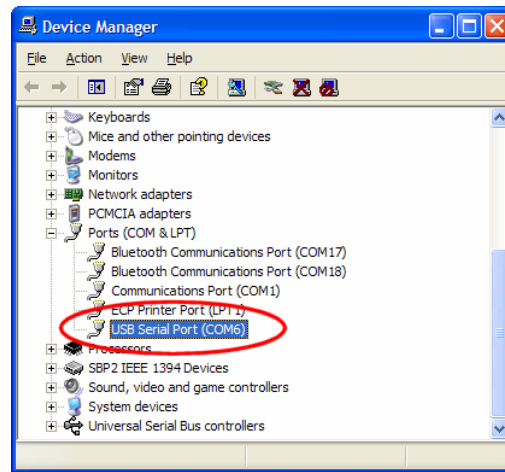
Device Manager

File Action View Help

Keyboards
Mice and other pointing devices
Modems
Monitors
Network adapters
PCMCIA adapters
Ports (COM & LPT)
Bluetooth Communications Port (COM17)
Bluetooth Communications Port (COM18)
Communications Port (COM1)
ECP Printer Port (LPT1)
USB Serial Port (COM6)
Processors
SBP2 IEEE 1394 Devices
Sound, video and game controllers
System devices
Universal Serial Bus controllers